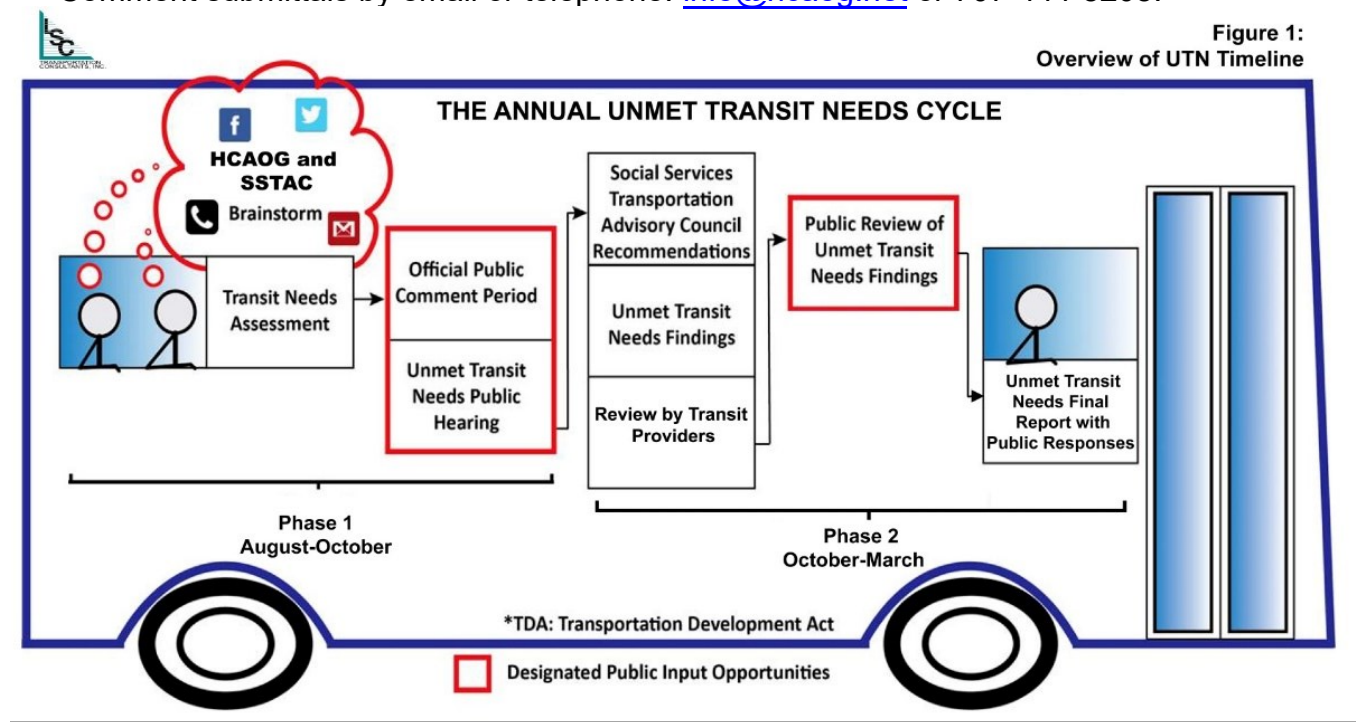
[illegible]

LSC
TRANSPORTATION CONSULTANTS, INC.

Figure 1:
Overview of UTN Timeline

THE ANNUAL UNMET TRANSIT NEEDS CYCLE

f

HCAOG and SSTAC
Brainstorm

Transit Needs Assessment

Official Public Comment Period

Unmet Transit Needs Public Hearing

Social Services Transportation Advisory Council Recommendations

Unmet Transit Needs Findings

Review by Transit Providers

Public Review of Unmet Transit Needs Findings

Unmet Transit Needs Final Report with Public Responses

Phase 1
August-October

Phase 2
October-March

*TDA: Transportation Development Act

Designated Public Input Opportunities